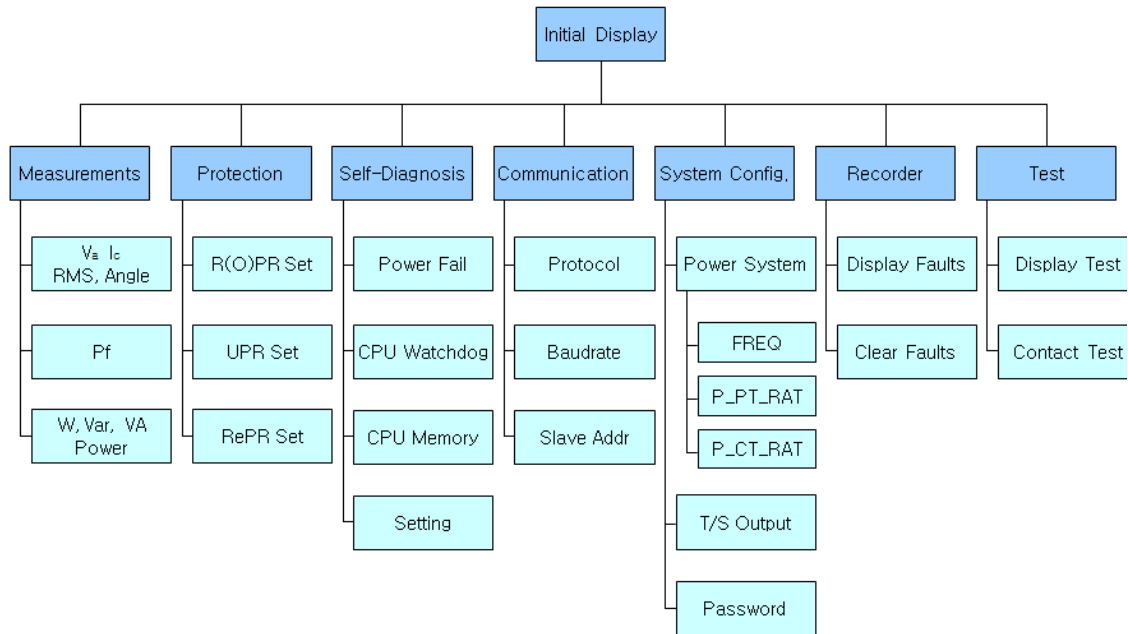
Initial Display

Measurements
$V_a$ $I_c$ RMS, Angle
Pf
W, Var, VA Power

Protection
R(O)PR Set
UPR Set
RePR Set

Self-Diagnosis
Power Fail
CPU Watchdog
CPU Memory
Setting

Communication
Protocol
Baudrate
Slave Addr

System Config.
Power System
FREQ
P_PT_RAT
P_CT_RAT
T/S Output
Password

Recorder
Display Faults
Clear Faults

Test
Display Test
Contact Test